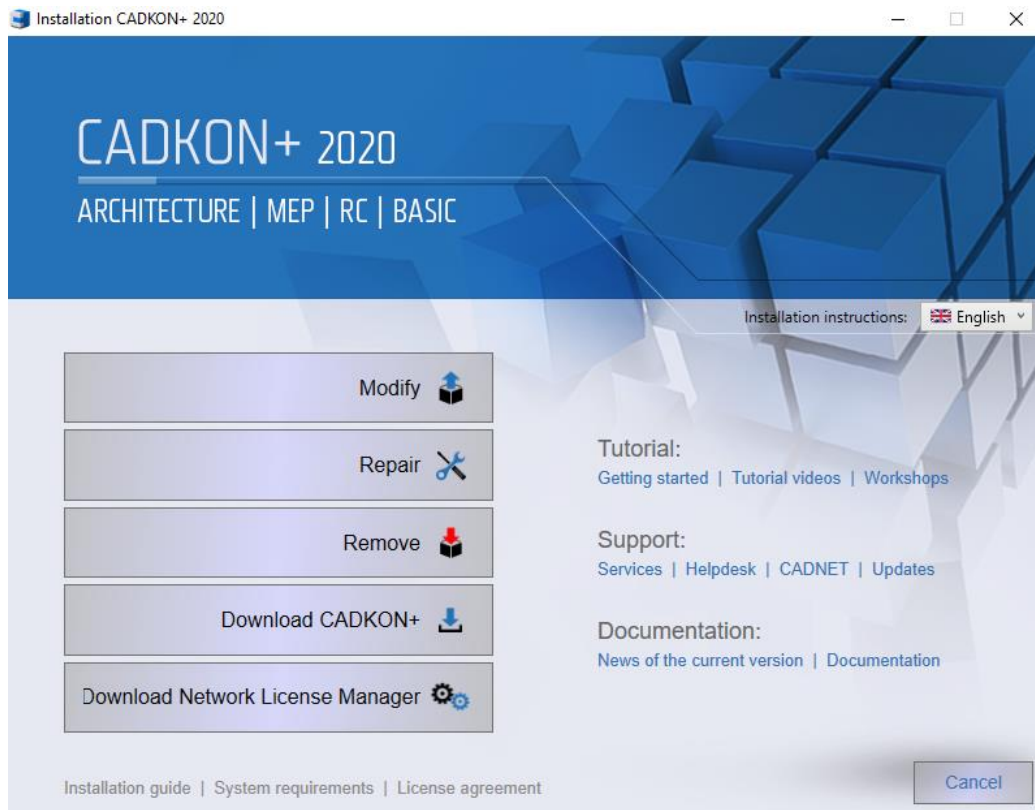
Installation CADKON+ 2020

CADKON+ 2020

ARCHITECTURE | MEP | RC | BASIC

Installation instructions: English

Modify

Repair

Remove

Download CADKON+

Download Network License Manager

Tutorial:
Getting started | Tutorial videos | Workshops

Support:
Services | Helpdesk | CADNET | Updates

Documentation:
News of the current version | Documentation

Installation guide | System requirements | License agreement

Cancel